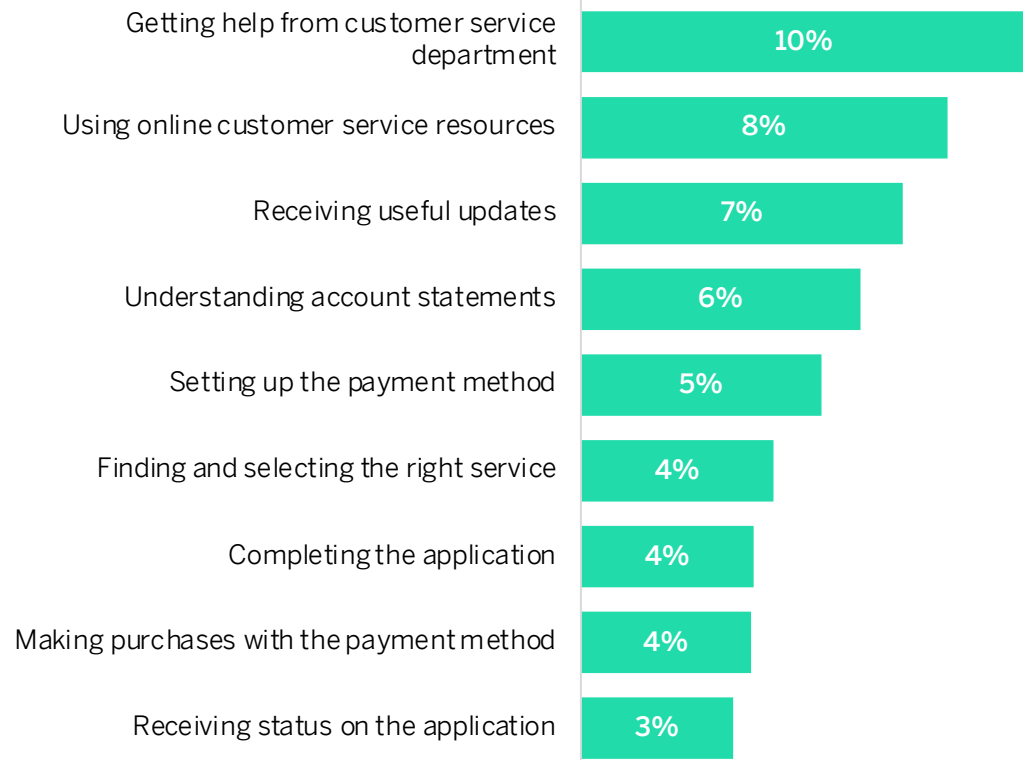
| | |
|---|---|
| Getting help from customer service department | 10% |
| Using online customer service resources | 8% |
| Receiving useful updates | 7% |
| Understanding account statements | 6% |
| Setting up the payment method | 5% |
| Finding and selecting the right service | 4% |
| Completing the application | 4% |
| Making purchases with the payment method | 4% |
| Receiving status on the application | 3% |